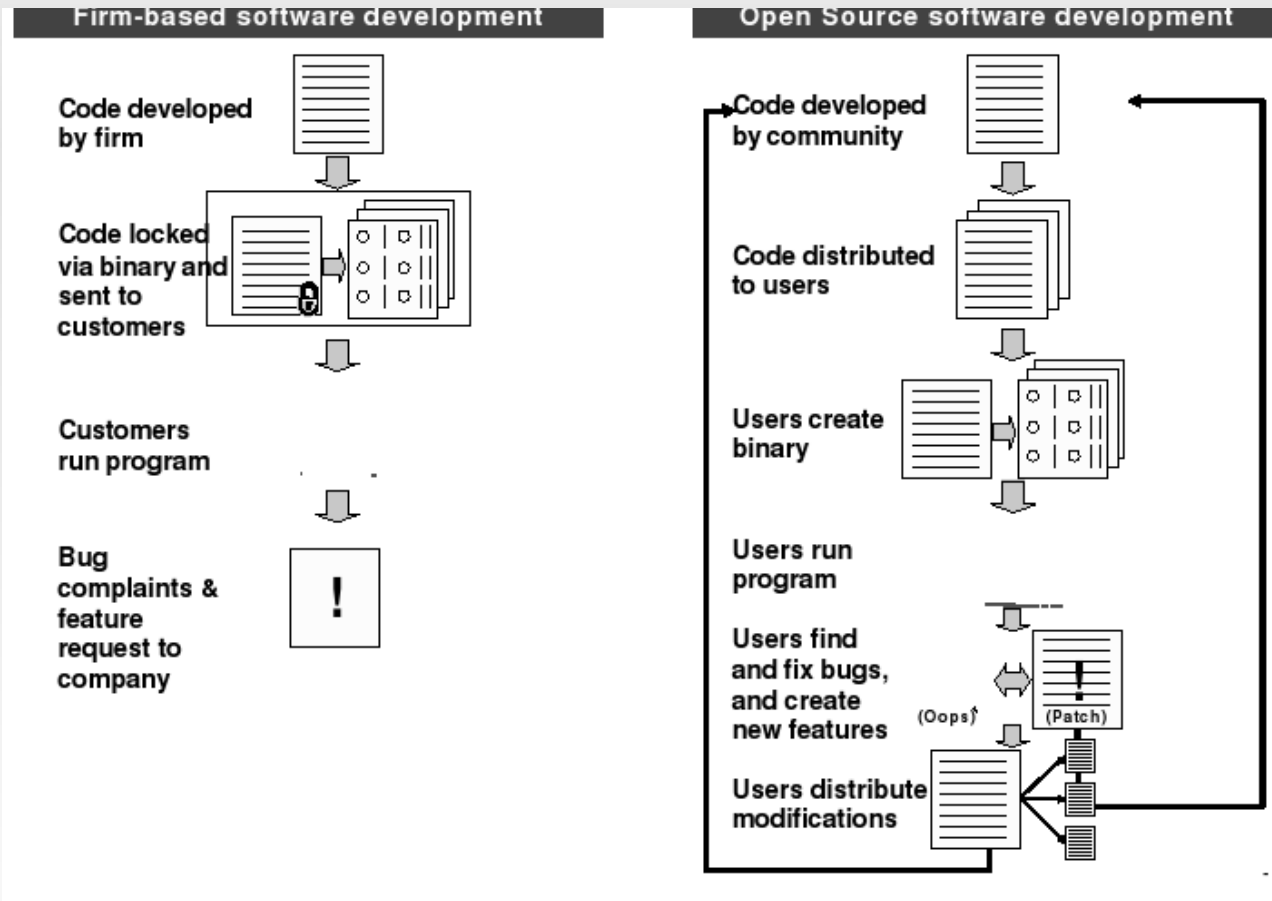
Firm-based software development

Code developed by firm

Code locked via binary and sent to customers

Customers run program

Bug complaints & feature request to company

!

Open Source software development

Code developed by community

Code distributed to users

Users create binary

Users run program

Users find and fix bugs, and create new features

(Oops)

!

(Patch)

Users distribute modifications